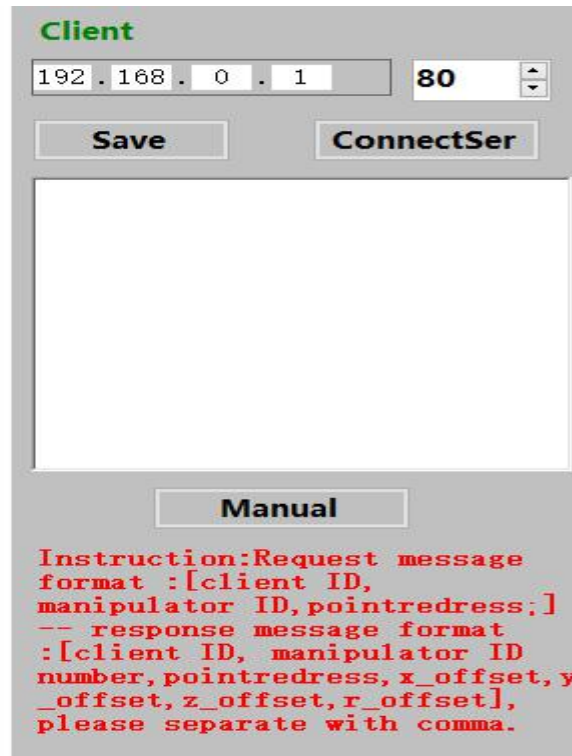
Client

192 . 168 . 0 . 1

80

Save

ConnectSer

Manual

Instruction:Request message format :[client ID, manipulator ID,pointredress;] -- response message format :[client ID, manipulator ID number,pointredress,x_offset,y_offset,z_offset,r_offset], please separate with comma.